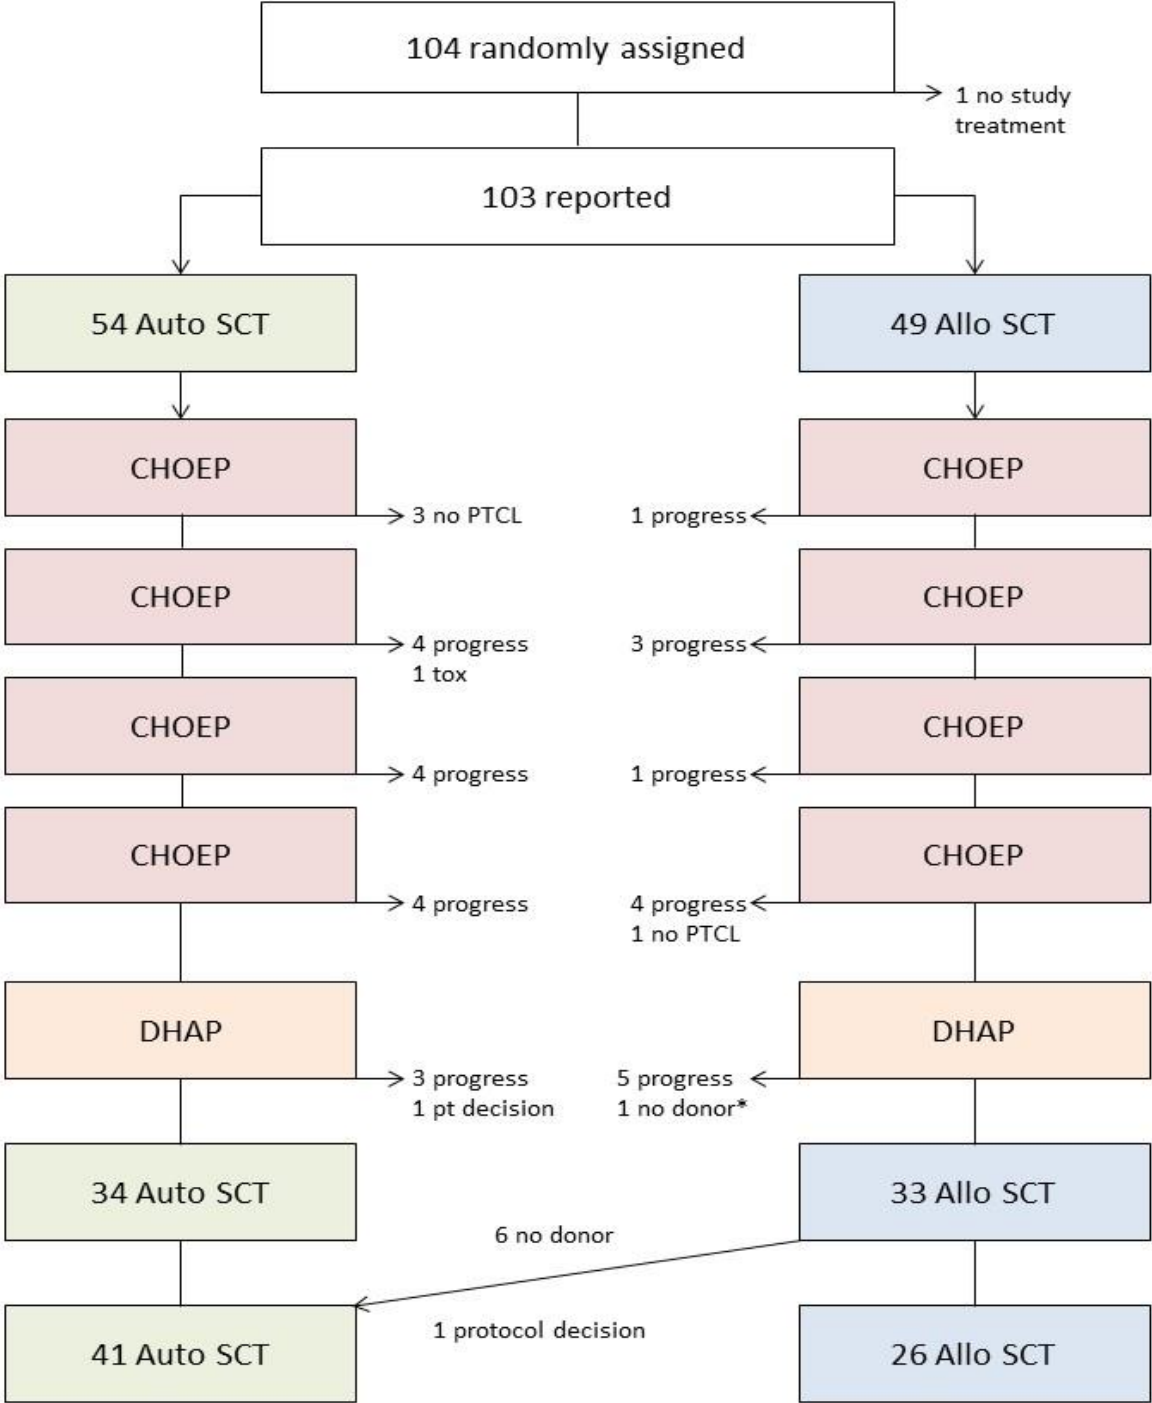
104 randomly assigned

1 no study treatment

103 reported

54 Auto SCT

49 Allo SCT

CHOEP

CHOEP

3 no PTCL

1 progress

CHOEP

CHOEP

4 progress
1 tox

3 progress

CHOEP

CHOEP

4 progress

1 progress

CHOEP

CHOEP

4 progress

4 progress
1 no PTCL

DHAP

DHAP

3 progress
1 pt decision

5 progress
1 no donor*

34 Auto SCT

33 Allo SCT

6 no donor

1 protocol decision

41 Auto SCT

26 Allo SCT